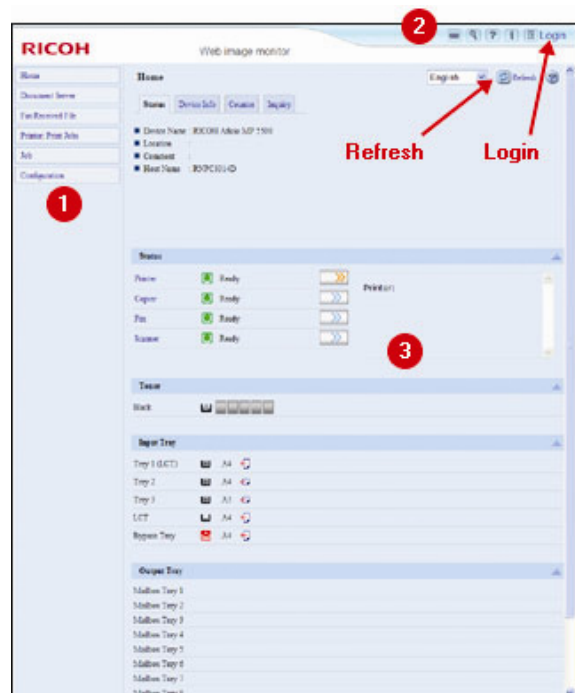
RICOH

Web image monitor

2

Login

Home

Document Server

Fax Received File

Printer: Print Jobs

Job

Configuration

1

Home

English

Refresh

Status | Device Info | Counter | Inquiry

Device Name : RICOH Aficio MP 5500

Location :

Comment :

Host Name : RNPC021D

Refresh

Login

Status

Printer | Ready

Copier | Ready

Fax | Ready

Scanner | Ready

Printer:

3

Toner

Black

Input Tray

Tray 1 (LCT) | A4

Tray 2 | A4

Tray 3 | A3

LCT | A4

Bypass Tray | A4

Output Tray

Mailbox Tray 1

Mailbox Tray 2

Mailbox Tray 3

Mailbox Tray 4

Mailbox Tray 5

Mailbox Tray 6

Mailbox Tray 7

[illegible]